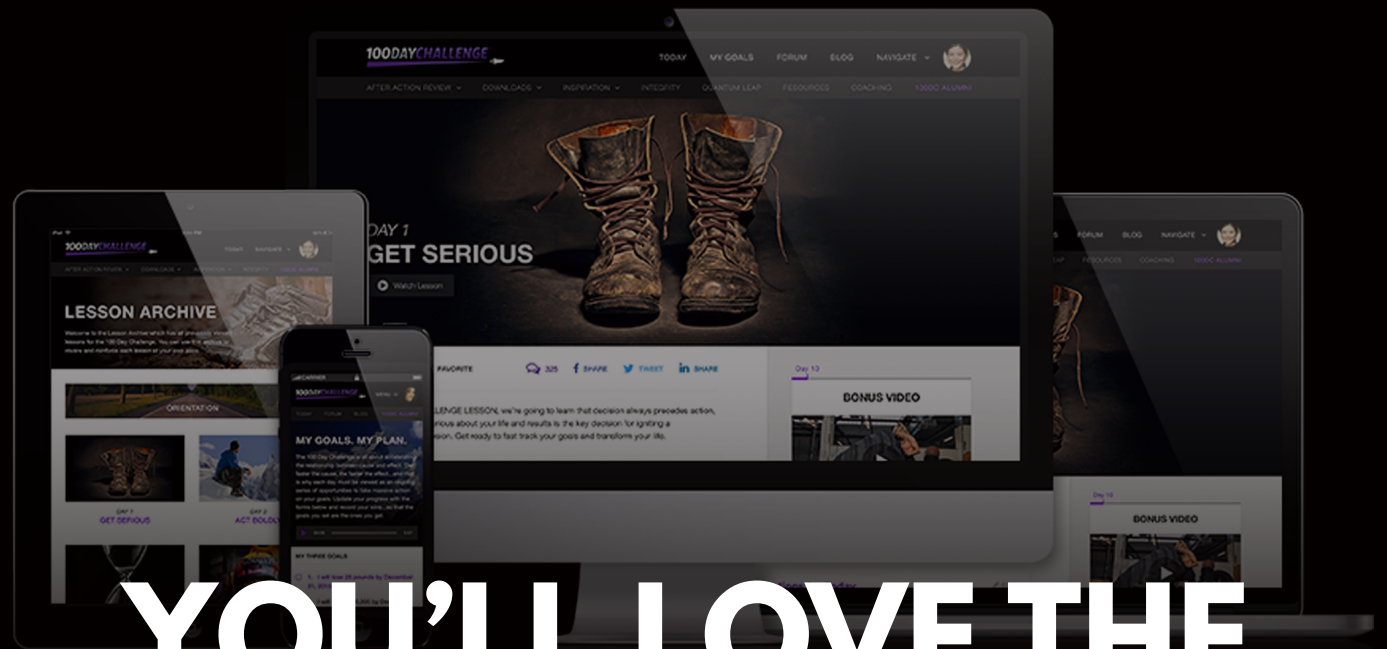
100DAYCHALLENGE

TODAY MY GOALS FORUM BLOG NAVIGATE

AFTER ACTION REVIEW DOWNLOADS INSPIRATION INTEGRITY QUANTUM LEAP RESOURCES COACHING 100DC ALUMNI

DAY 1
GET SERIOUS

Watch Lesson

FAVORITE 325 SHARE TWEET SHARE

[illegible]LENGE LESSON, we're going to learn that decision always precedes action, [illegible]rious about your life and results is the key decision for igniting a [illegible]sion. Get ready to fast track your goals and transform your life.

Day 13

BONUS VIDEO

100DAYCHALLENGE

TODAY NAVIGATE

LESSON ARCHIVE

ORIENTATION

DAY 1
GET SERIOUS

DAY 2
ACT BOLDLY

100DAYCHALLENGE

MY GOALS. MY PLAN.

MY THREE GOALS

FORUM BLOG NAVIGATE

RESOURCES COACHING 100DC ALUMNI

Day 13

BONUS VIDEO

YOU'LL LOVE THE